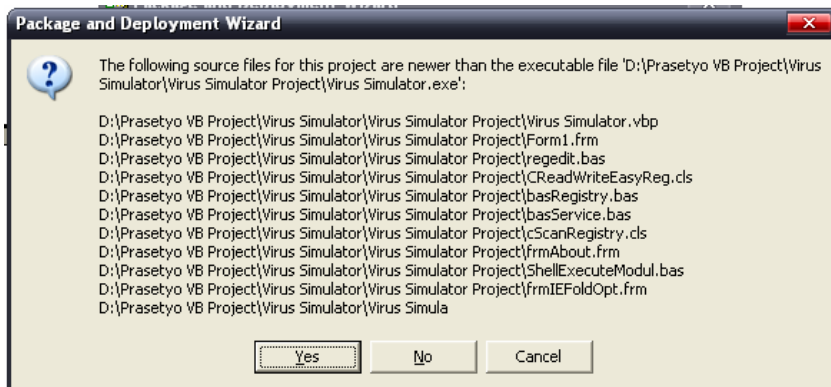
Package and Deployment Wizard

The following source files for this project are newer than the executable file 'D:\Prasetyo VB Project\Virus Simulator\Virus Simulator Project\Virus Simulator.exe':

D:\Prasetyo VB Project\Virus Simulator\Virus Simulator Project\Virus Simulator.vbp
D:\Prasetyo VB Project\Virus Simulator\Virus Simulator Project\Form1.frm
D:\Prasetyo VB Project\Virus Simulator\Virus Simulator Project\regedit.bas
D:\Prasetyo VB Project\Virus Simulator\Virus Simulator Project\CReadWriteEasyReg.cls
D:\Prasetyo VB Project\Virus Simulator\Virus Simulator Project\basRegistry.bas
D:\Prasetyo VB Project\Virus Simulator\Virus Simulator Project\basService.bas
D:\Prasetyo VB Project\Virus Simulator\Virus Simulator Project\cScanRegistry.cls
D:\Prasetyo VB Project\Virus Simulator\Virus Simulator Project\frmAbout.frm
D:\Prasetyo VB Project\Virus Simulator\Virus Simulator Project\ShellExecuteModul.bas
D:\Prasetyo VB Project\Virus Simulator\Virus Simulator Project\frmIEFoldOpt.frm
D:\Prasetyo VB Project\Virus Simulator\Virus Simula

Yes No Cancel